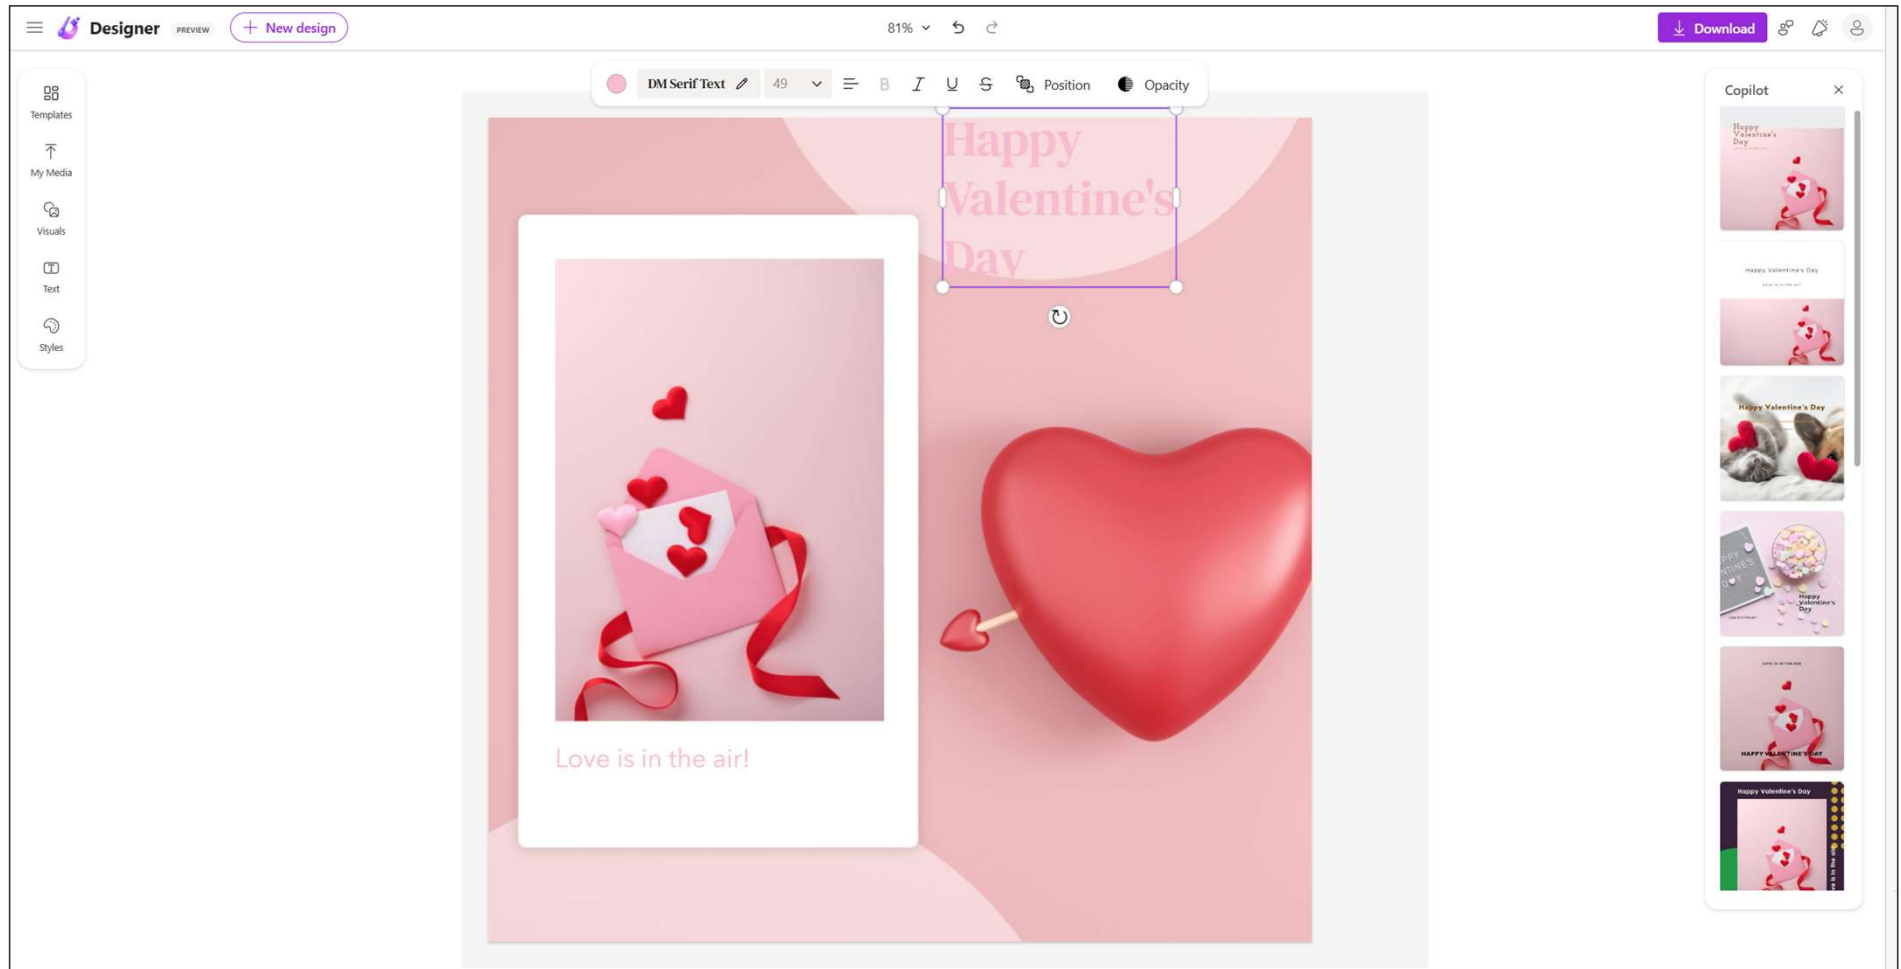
Designer PREVIEW
New design
81%
Download
DM Serif Text
49
Position
Opacity
Templates
My Media
Visuals
Text
Styles
Happy Valentine's Day
Love is in the air!
Copilot
Happy Valentine's Day
Happy Valentine's Day
Happy Valentine's Day
Happy Valentine's Day
HAPPY VALENTINE'S DAY
Happy Valentine's Day